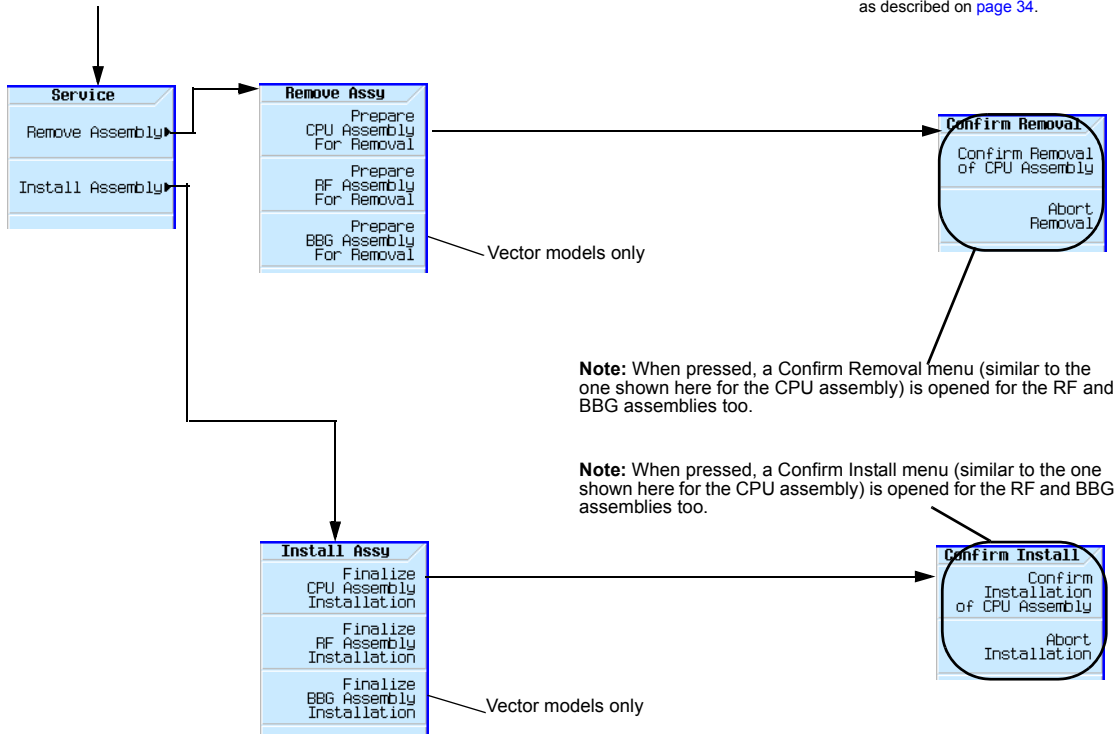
as described on page 34.

Service
Remove Assembly
Install Assembly

Remove Assy
Prepare CPU Assembly For Removal
Prepare RF Assembly For Removal
Prepare BBG Assembly For Removal

Vector models only

Confirm Removal
Confirm Removal of CPU Assembly
Abort Removal

**Note:** When pressed, a Confirm Removal menu (similar to the one shown here for the CPU assembly) is opened for the RF and BBG assemblies too.

**Note:** When pressed, a Confirm Install menu (similar to the one shown here for the CPU assembly) is opened for the RF and BBG assemblies too.

Install Assy
Finalize CPU Assembly Installation
Finalize RF Assembly Installation
Finalize BBG Assembly Installation

Vector models only

Confirm Install
Confirm Installation of CPU Assembly
Abort Installation